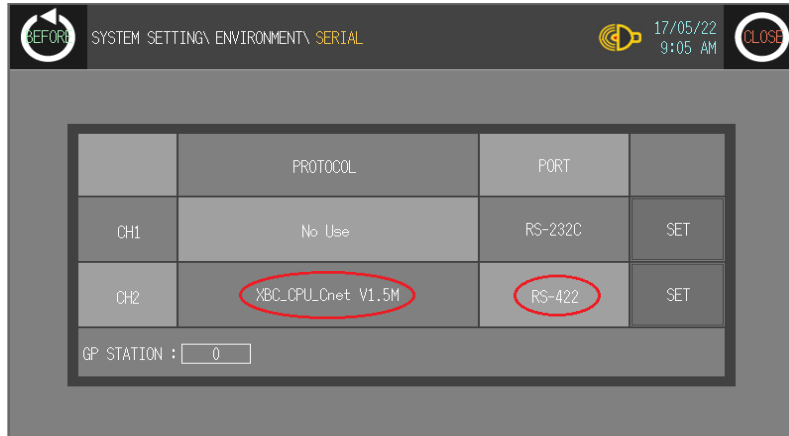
BEFORE SYSTEM SETTING\ ENVIRONMENT\ SERIAL 17/05/22 9:05 AM CLOSE

| | PROTOCOL | PORT | |
|---|---|---|---|
| CH1 | No Use | RS-232C | SET |
| CH2 | XBC_CPU_Cnet V1.5M | RS-422 | SET |

GP STATION : 0